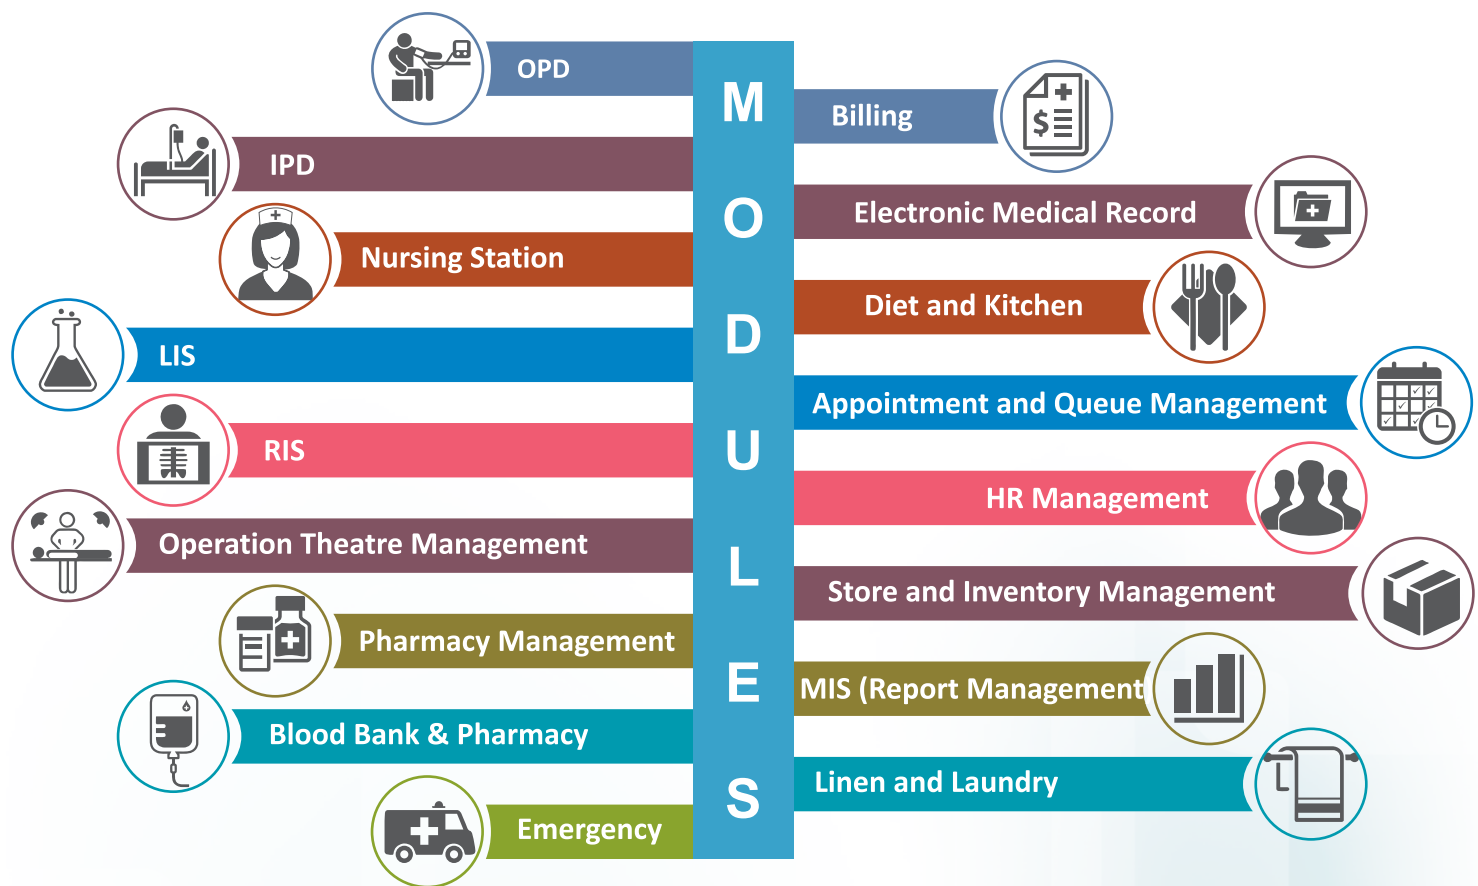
OPD

IPD

Nursing Station

LIS

RIS

Operation Theatre Management

Pharmacy Management

Blood Bank & Pharmacy

Emergency

M O D U L E S

Billing

Electronic Medical Record

Diet and Kitchen

Appointment and Queue Management

HR Management

Store and Inventory Management

MIS (Report Management

Linen and Laundry